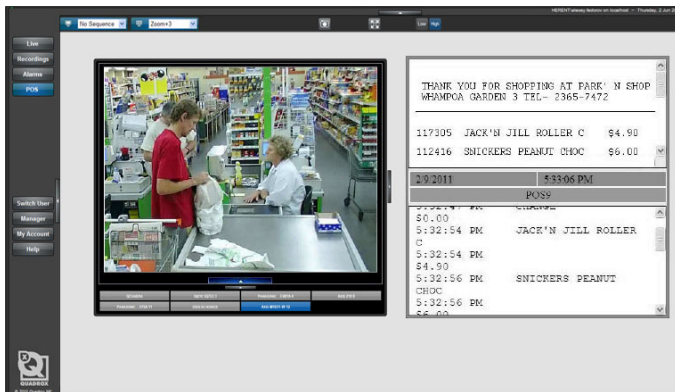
No Sequence
Zoom+3
Low High
Live
Recordings
Alarms
POS
Switch User
Manager
My Account
Help
QUADROX

THANK YOU FOR SHOPPING AT PARK' N SHOP
WHAMPOA GARDEN 3 TEL- 2365-7472

117305 JACK'N JILL ROLLER C $4.90
112416 SNICKERS PEANUT CHOC $6.00

2/9/2011 5:33:06 PM
POS9

5:32:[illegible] PM CHANGE
$0.00
5:32:54 PM JACK'N JILL ROLLER C
5:32:54 PM
$4.90
5:32:56 PM SNICKERS PEANUT CHOC
5:32:56 PM
$6.00